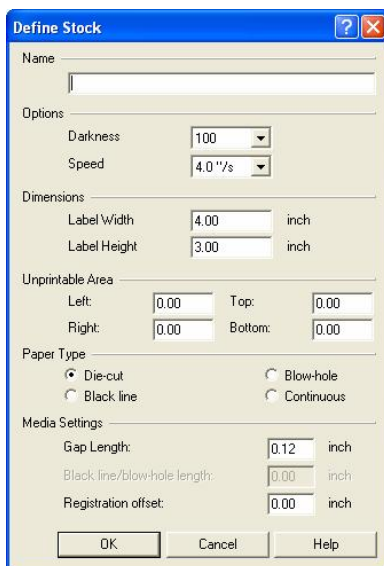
Define Stock

?

Name

Options

Darkness 100

Speed 4.0 "/s

Dimensions

Label Width 4.00 inch

Label Height 3.00 inch

Unprintable Area

Left: 0.00 Top: 0.00

Right: 0.00 Bottom: 0.00

Paper Type

Die-cut Blow-hole

Black line Continuous

Media Settings

Gap Length: 0.12 inch

Black line/blow-hole length: 0.00 inch

Registration offset: 0.00 inch

OK Cancel Help